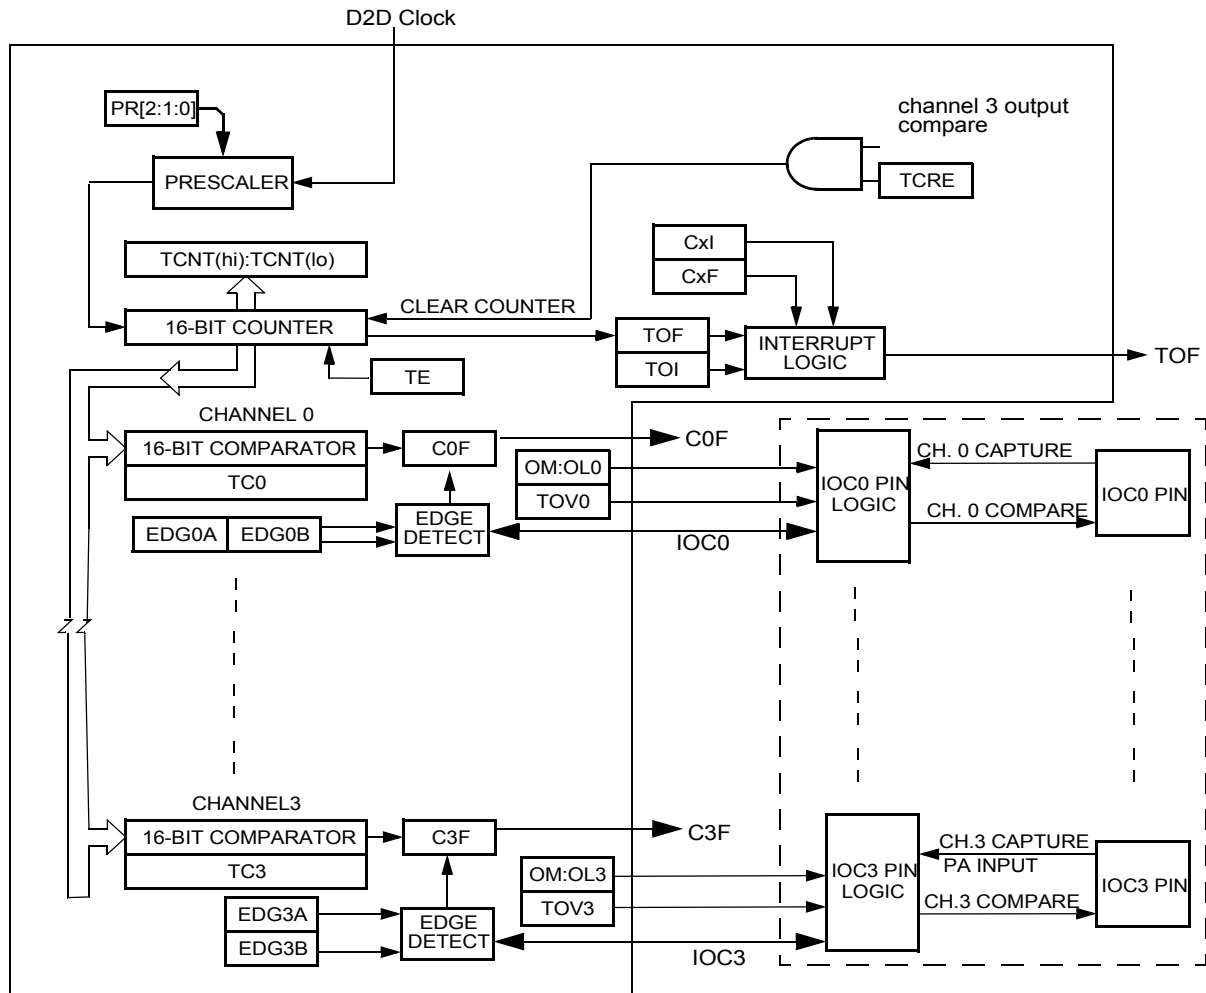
D2D Clock

PR[2:1:0]

PRESCALER

channel 3 output compare

TCRE

TCNT(hi):TCNT(lo)

CxI

CxF

CLEAR COUNTER

16-BIT COUNTER

TOF

TOI

INTERRUPT LOGIC

TOF

TE

CHANNEL 0

16-BIT COMPARATOR

TC0

C0F

C0F

OM:OL0

TOV0

EDG0A

EDG0B

EDGE DETECT

IOC0

IOC0 PIN LOGIC

CH. 0 CAPTURE

CH. 0 COMPARE

IOC0 PIN

CHANNEL3

16-BIT COMPARATOR

TC3

C3F

C3F

OM:OL3

TOV3

EDG3A

EDG3B

EDGE DETECT

IOC3

IOC3 PIN LOGIC

CH.3 CAPTURE

PA INPUT

CH.3 COMPARE

IOC3 PIN